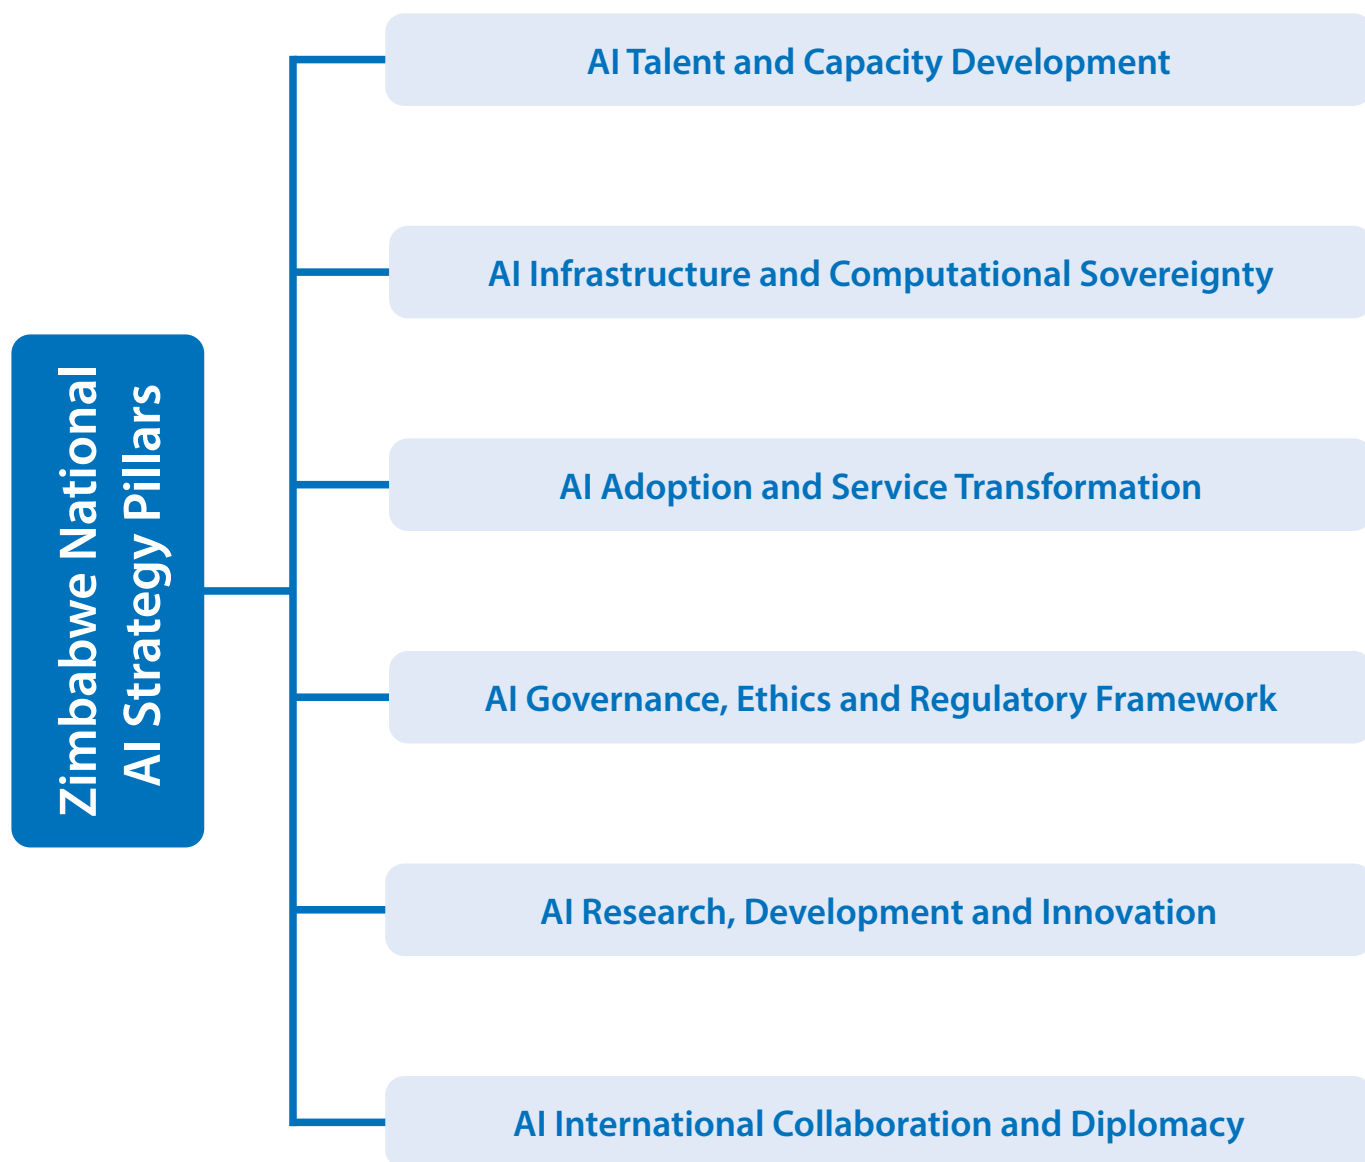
Zimbabwe National AI Strategy Pillars

AI Talent and Capacity Development

AI Infrastructure and Computational Sovereignty

AI Adoption and Service Transformation

AI Governance, Ethics and Regulatory Framework

AI Research, Development and Innovation

AI International Collaboration and Diplomacy